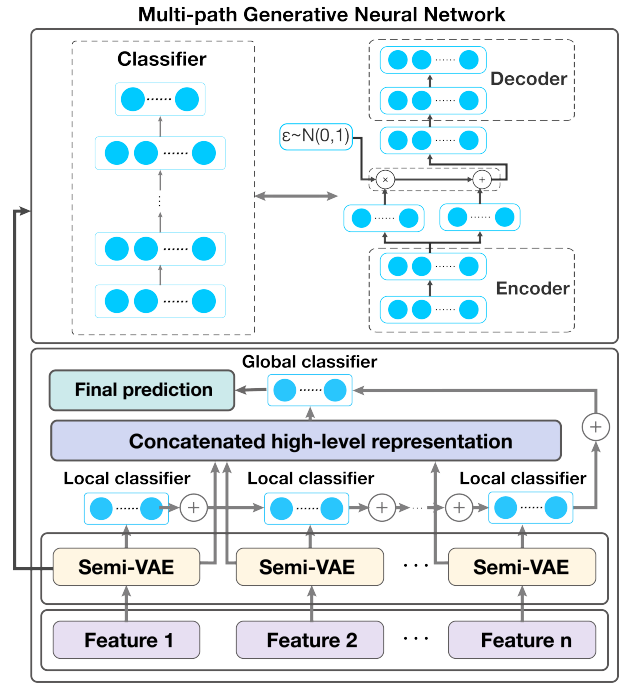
Multi-path Generative Neural Network

Classifier

Decoder

ε~N(0,1)

Encoder

Global classifier

Final prediction

Concatenated high-level representation

Local classifier

Local classifier

Local classifier

Semi-VAE

Semi-VAE

Semi-VAE

Feature 1

Feature 2

Feature n